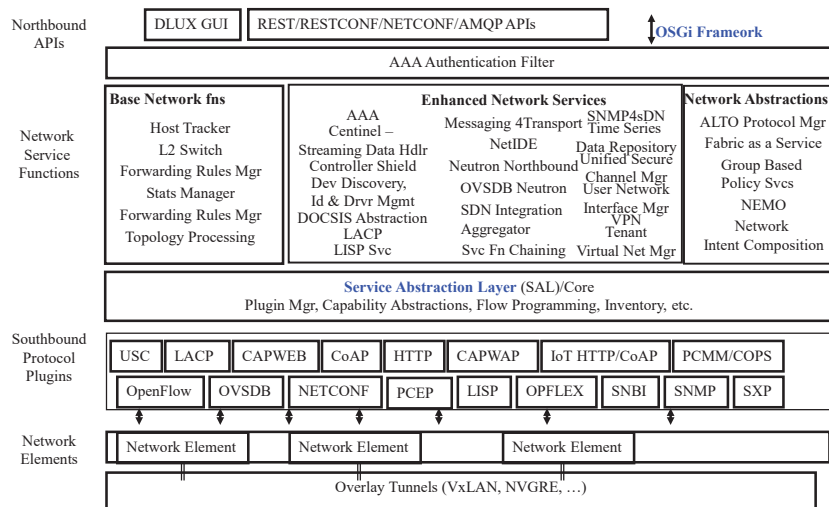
Northbound APIs

DLUX GUI

REST/RESTCONF/NETCONF/AMQP APIs

OSGi Frameork

AAA Authentication Filter

Network Service Functions

Base Network fns
Host Tracker
L2 Switch
Forwarding Rules Mgr
Stats Manager
Forwarding Rules Mgr
Topology Processing

Enhanced Network Services
AAA
Centinel – Streaming Data Hdlr
Controller Shield
Dev Discovery, Id & Drvr Mgmt
DOCSIS Abstraction
LACP
LISP Svc
Messaging 4Transport
NetIDE
Neutron Northbound
OVSDB Neutron
SDN Integration Aggregator
Svc Fn Chaining
SNMP4sDN
Time Series Data Repository
Unified Secure Channel Mgr
User Network Interface Mgr
VPN Tenant
Virtual Net Mgr

Network Abstractions
ALTO Protocol Mgr
Fabric as a Service
Group Based Policy Svcs
NEMO
Network Intent Composition

Service Abstraction Layer (SAL)/Core
Plugin Mgr, Capability Abstractions, Flow Programming, Inventory, etc.

Southbound Protocol Plugins

USC | LACP | CAPWEB | CoAP | HTTP | CAPWAP | IoT HTTP/CoAP | PCMM/COPS

OpenFlow | OVSDB | NETCONF | PCEP | LISP | OPFLEX | SNBI | SNMP | SXP

Network Elements

Network Element
Network Element
Network Element

Overlay Tunnels (VxLAN, NVGRE, …)